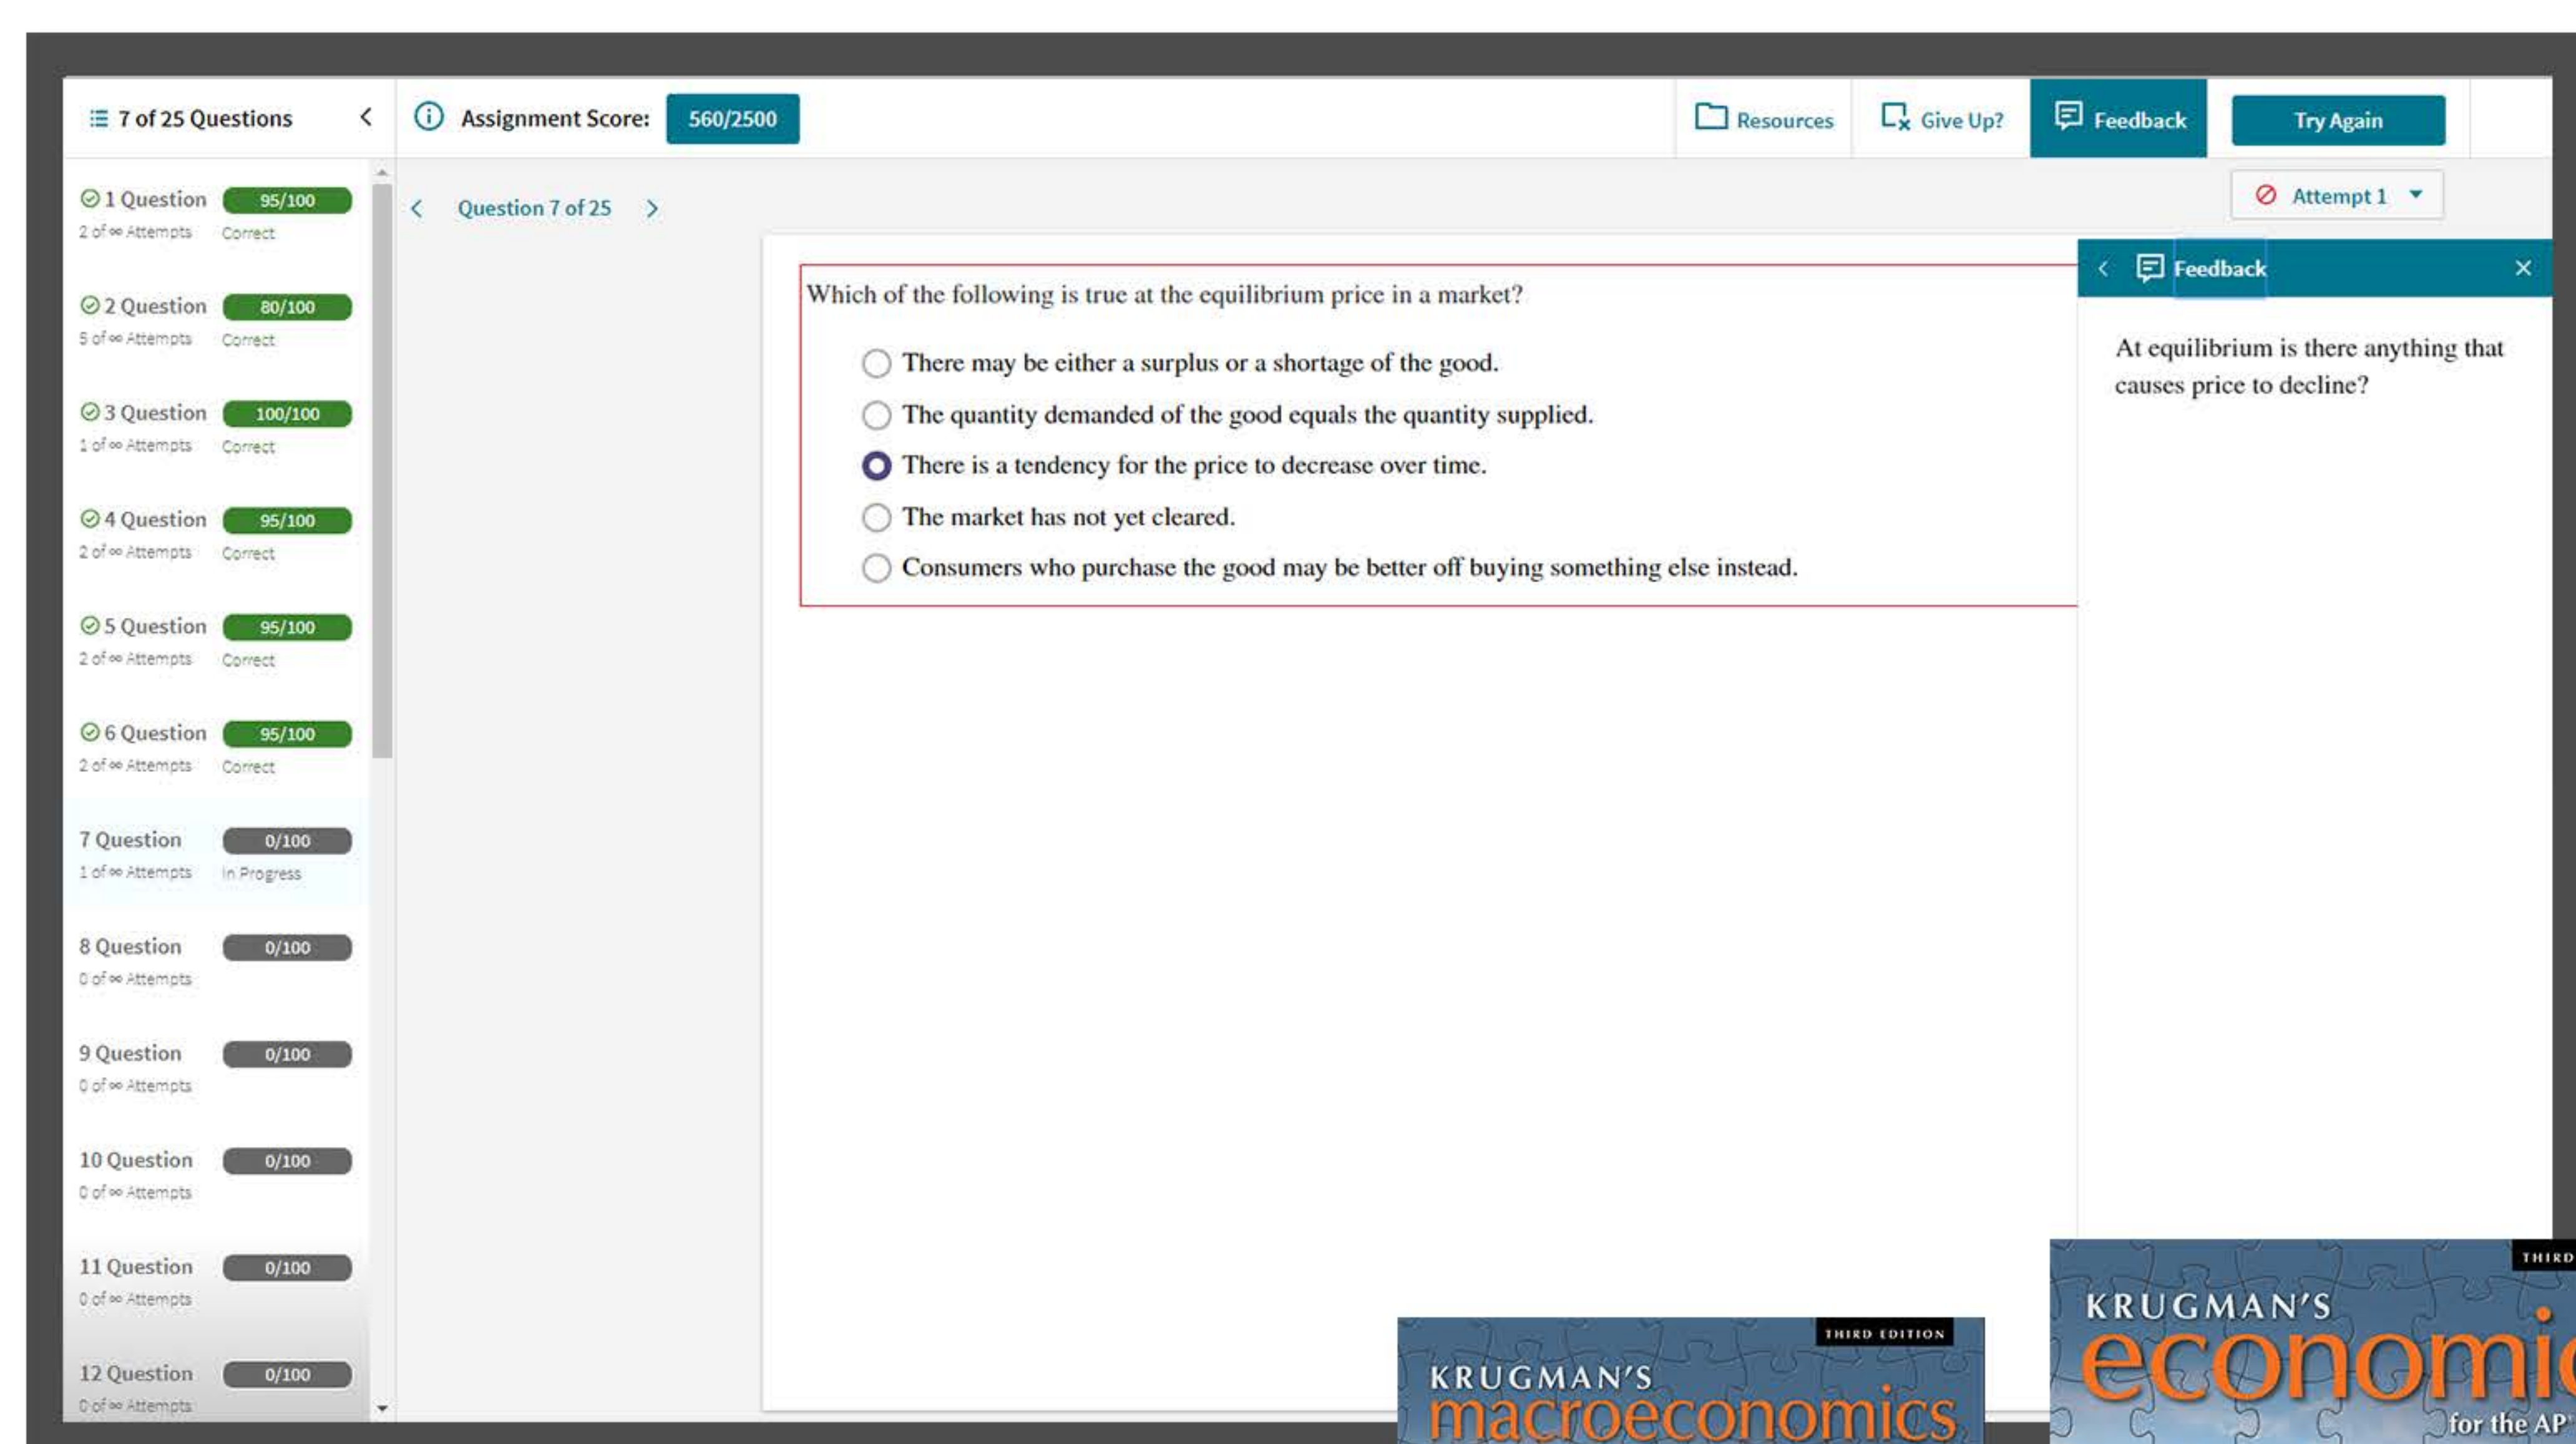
7 of 25 Questions

Assignment Score: 560/2500

Resources
Give Up?
Feedback
Try Again

1 Question 95/100
2 of ∞ Attempts Correct

2 Question 80/100
5 of ∞ Attempts Correct

3 Question 100/100
1 of ∞ Attempts Correct

4 Question 95/100
2 of ∞ Attempts Correct

5 Question 95/100
2 of ∞ Attempts Correct

6 Question 95/100
2 of ∞ Attempts Correct

7 Question 0/100
1 of ∞ Attempts In Progress

8 Question 0/100
0 of ∞ Attempts

9 Question 0/100
0 of ∞ Attempts

10 Question 0/100
0 of ∞ Attempts

11 Question 0/100
0 of ∞ Attempts

12 Question 0/100
0 of ∞ Attempts

Question 7 of 25

Attempt 1

Which of the following is true at the equilibrium price in a market?

There may be either a surplus or a shortage of the good.
The quantity demanded of the good equals the quantity supplied.
There is a tendency for the price to decrease over time.
The market has not yet cleared.
Consumers who purchase the good may be better off buying something else instead.

Feedback

At equilibrium is there anything that causes price to decline?

THIRD EDITION
KRUGMAN'S
macroeconomics

THIRD
KRUGMAN'S
economi
for the AP